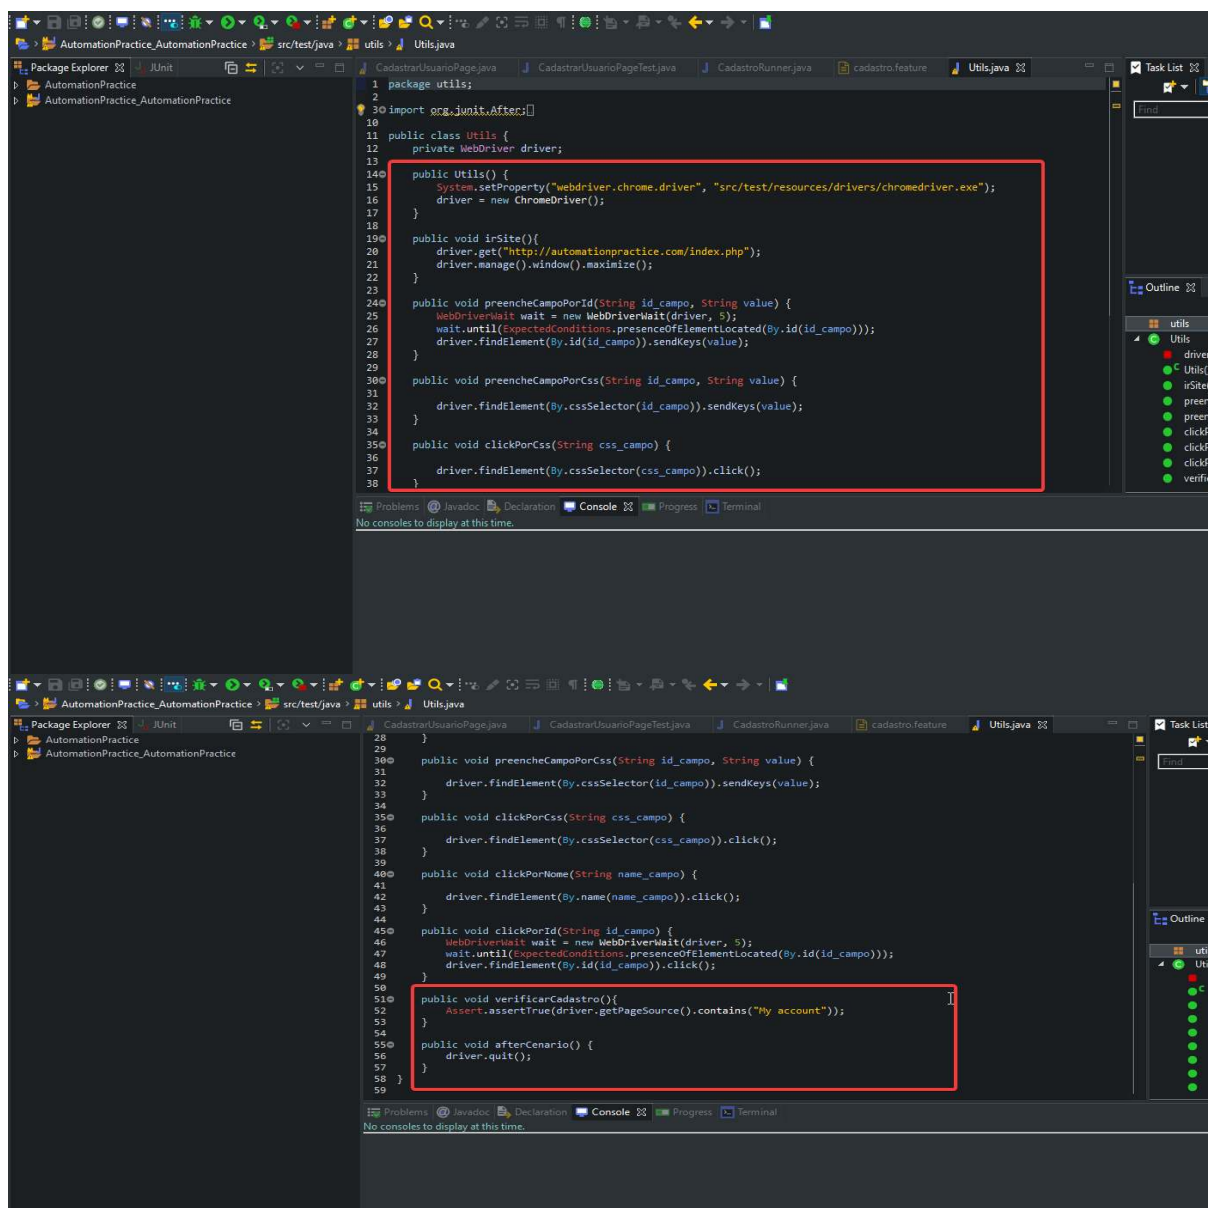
AutomationPractice_AutomationPractice > src/test/java > utils > Utils.java

Package Explorer ☒ JUnit
AutomationPractice
AutomationPractice_AutomationPractice

CadastrarUsuarioPage.java CadastrarUsuarioPageTest.java CadastroRunner.java cadastro.feature Utils.java ☒

1 package utils;
2
3⊕ import org.junit.After;
10
11 public class Utils {
12     private WebDriver driver;
13
14⊖     public Utils() {
15         System.setProperty("webdriver.chrome.driver", "src/test/resources/drivers/chromedriver.exe");
16         driver = new ChromeDriver();
17     }
18
19⊖     public void irSite(){
20         driver.get("http://automationpractice.com/index.php");
21         driver.manage().window().maximize();
22     }
23
24⊖     public void preencheCampoPorId(String id_campo, String value) {
25         WebDriverWait wait = new WebDriverWait(driver, 5);
26         wait.until(ExpectedConditions.presenceOfElementLocated(By.id(id_campo)));
27         driver.findElement(By.id(id_campo)).sendKeys(value);
28     }
29
30⊖     public void preencheCampoPorCss(String id_campo, String value) {
31
32         driver.findElement(By.cssSelector(id_campo)).sendKeys(value);
33     }
34
35⊖     public void clickPorCss(String css_campo) {
36
37         driver.findElement(By.cssSelector(css_campo)).click();
38     }

Task List ☒
Find
Outline ☒
utils
Utils
driver
Utils(
irSite
preen
preen
clickP
clickP
clickP
verifi

Problems Javadoc Declaration Console ☒ Progress Terminal
No consoles to display at this time.

AutomationPractice_AutomationPractice > src/test/java > utils > Utils.java

Package Explorer ☒ JUnit
AutomationPractice
AutomationPractice_AutomationPractice

CadastrarUsuarioPage.java CadastrarUsuarioPageTest.java CadastroRunner.java cadastro.feature Utils.java ☒

28     }
29
30⊖     public void preencheCampoPorCss(String id_campo, String value) {
31
32         driver.findElement(By.cssSelector(id_campo)).sendKeys(value);
33     }
34
35⊖     public void clickPorCss(String css_campo) {
36
37         driver.findElement(By.cssSelector(css_campo)).click();
38     }
39
40⊖     public void clickPorNome(String name_campo) {
41
42         driver.findElement(By.name(name_campo)).click();
43     }
44
45⊖     public void clickPorId(String id_campo) {
46         WebDriverWait wait = new WebDriverWait(driver, 5);
47         wait.until(ExpectedConditions.presenceOfElementLocated(By.id(id_campo)));
48         driver.findElement(By.id(id_campo)).click();
49     }
50
51⊖     public void verificarCadastro(){
52         Assert.assertTrue(driver.getPageSource().contains("My account"));
53     }
54
55⊖     public void afterCenario() {
56         driver.quit();
57     }
58 }
59

Task List
Find
Outline
uti
Ut

Problems Javadoc Declaration Console ☒ Progress Terminal
No consoles to display at this time.